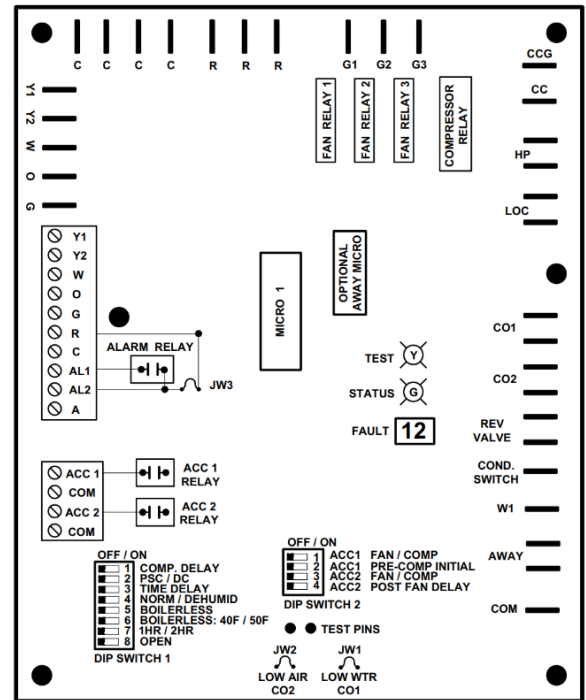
C C C C R R R G1 G2 G3

CCG

CC

Y1

Y2

W

O

G

FAN RELAY 1

FAN RELAY 2

FAN RELAY 3

COMPRESSOR RELAY

HP

LOC

OPTIONAL AWAY MICRO

Y1
Y2
W
O
G
R
C
AL1
AL2
A

ALARM RELAY

JW3

MICRO 1

TEST Y

STATUS G

FAULT 12

CO1

CO2

REV VALVE

COND. SWITCH

W1

AWAY

COM

ACC 1
COM
ACC 2
COM

ACC 1 RELAY

ACC 2 RELAY

OFF / ON
1 COMP. DELAY
2 PSC / DC
3 TIME DELAY
4 NORM / DEHUMID
5 BOILERLESS
6 BOILERLESS: 40F / 50F
7 1HR / 2HR
8 OPEN
DIP SWITCH 1

OFF / ON
1 ACC1 FAN / COMP
2 ACC1 PRE-COMP INITIAL
3 ACC2 FAN / COMP
4 ACC2 POST FAN DELAY
DIP SWITCH 2

TEST PINS

JW2
LOW AIR
CO2

JW1
LOW WTR
CO1